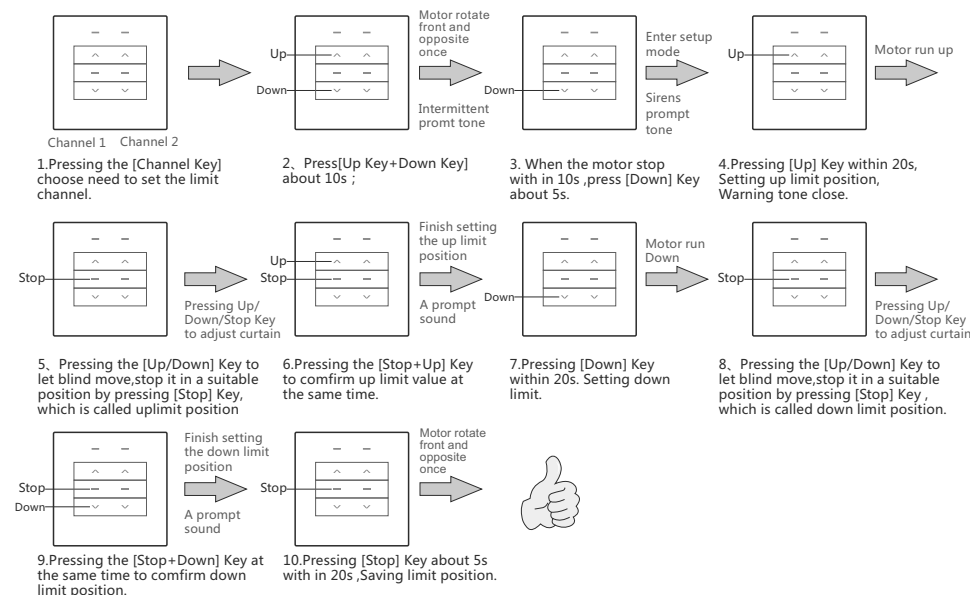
Channel 1 Channel 2

1.Pressing the [Channel Key] choose need to set the limit channel.

Up
Down
Motor rotate front and opposite once
Intermittent promt tone

2、Press[Up Key+Down Key] about 10s ;

Down
Enter setup mode
Sirens prompt tone

3. When the motor stop with in 10s ,press [Down] Key about 5s.

Up
Motor run up

4.Pressing [Up] Key within 20s, Setting up limit position, Warning tone close.

Stop
Pressing Up/ Down/Stop Key to adjust curtain

5、Pressing the [Up/Down] Key to let blind move,stop it in a suitable position by pressing [Stop] Key, which is called uplimit position

Up
Stop
Finish setting the up limit position
A prompt sound

6.Pressing the [Stop+Up] Key to comfirm up limit value at the same time.

Down
Motor run Down

7.Pressing [Down] Key within 20s. Setting down limit.

Stop
Pressing Up/ Down/Stop Key to adjust curtain

8、Pressing the [Up/Down] Key to let blind move,stop it in a suitable position by pressing [Stop] Key , which is called down limit position.

Stop
Down
Finish setting the down limit position
A prompt sound

9.Pressing the [Stop+Down] Key at the same time to comfirm down limit position.

Stop
Motor rotate front and opposite once

10.Pressing [Stop] Key about 5s with in 20s ,Saving limit position.